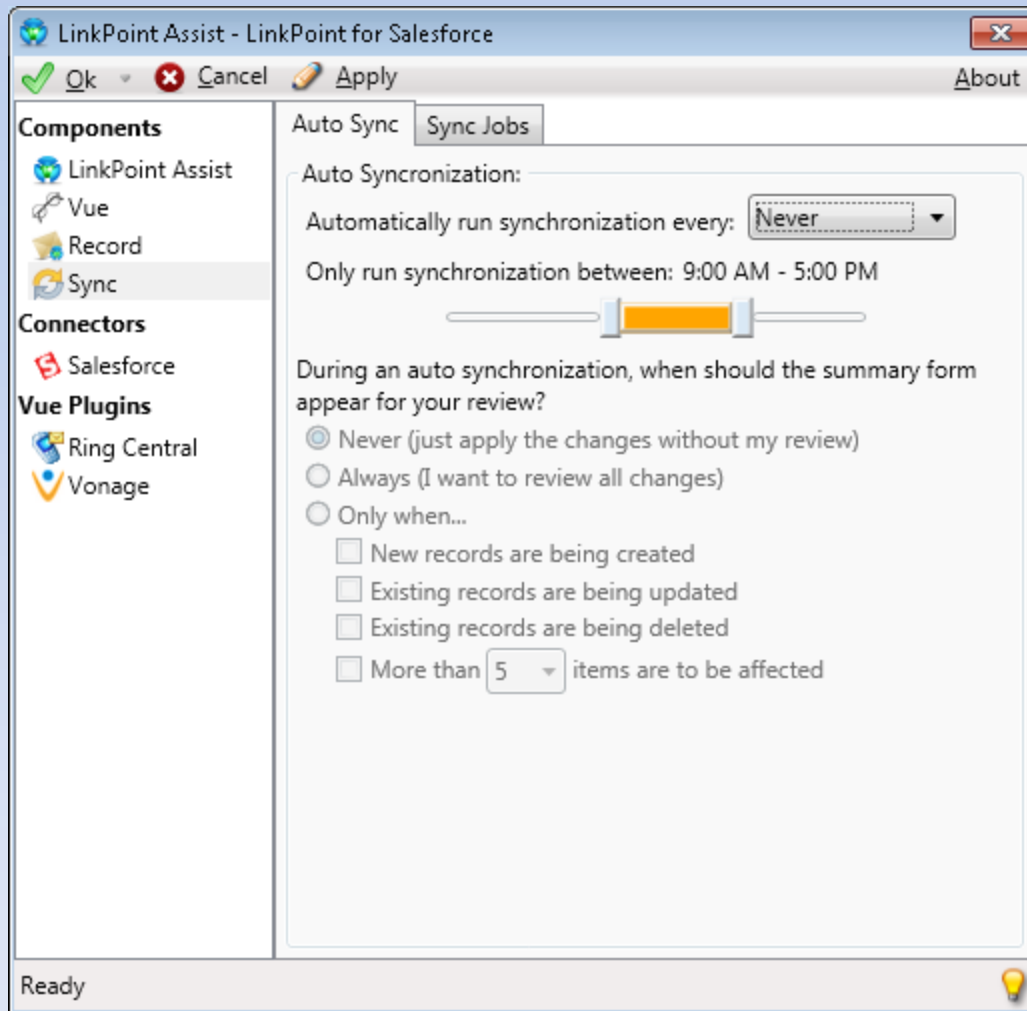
LinkPoint Assist - LinkPoint for Salesforce

Ok Cancel Apply About

Components
LinkPoint Assist
Vue
Record
Sync
Connectors
Salesforce
Vue Plugins
Ring Central
Vonage

Auto Sync | Sync Jobs

Auto Syncronization:

Automatically run synchronization every: Never

Only run synchronization between: 9:00 AM - 5:00 PM

During an auto synchronization, when should the summary form appear for your review?

Never (just apply the changes without my review)
Always (I want to review all changes)
Only when...
New records are being created
Existing records are being updated
Existing records are being deleted
More than 5 items are to be affected

Ready